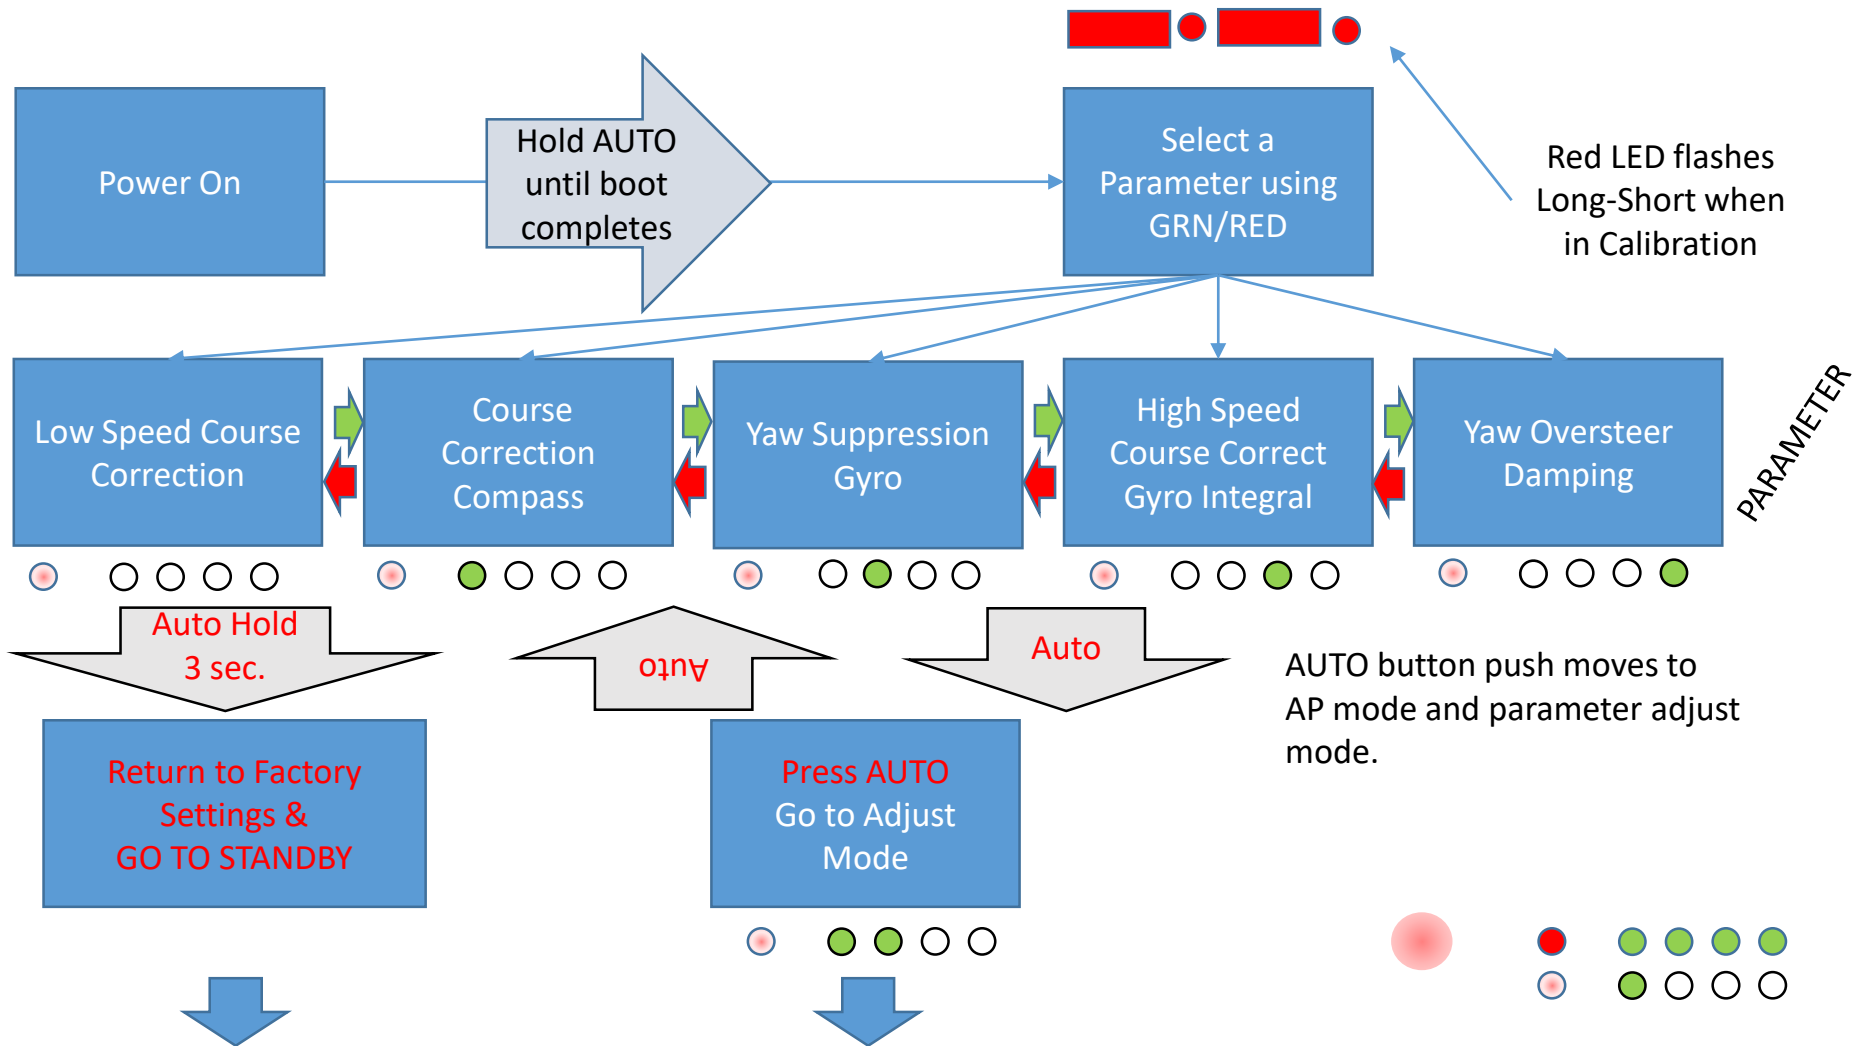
Power On

Hold AUTO until boot completes

Select a Parameter using GRN/RED

Red LED flashes Long-Short when in Calibration

Low Speed Course Correction

Course Correction Compass

Yaw Suppression Gyro

High Speed Course Correct Gyro Integral

Yaw Oversteer Damping

PARAMETER

Auto Hold 3 sec.

Auto

Auto

AUTO button push moves to AP mode and parameter adjust mode.

Return to Factory Settings & GO TO STANDBY

Press AUTO Go to Adjust Mode